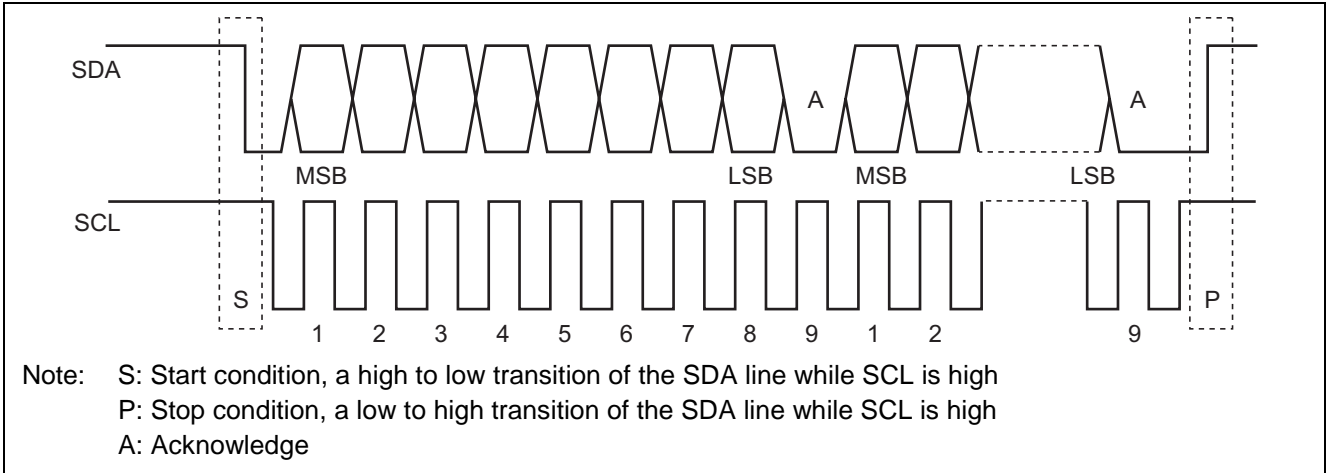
SDA

A

A

MSB

LSB

MSB

LSB

SCL

S

P

1 2 3 4 5 6 7 8 9 1 2 9

Note: S: Start condition, a high to low transition of the SDA line while SCL is high
P: Stop condition, a low to high transition of the SDA line while SCL is high
A: Acknowledge